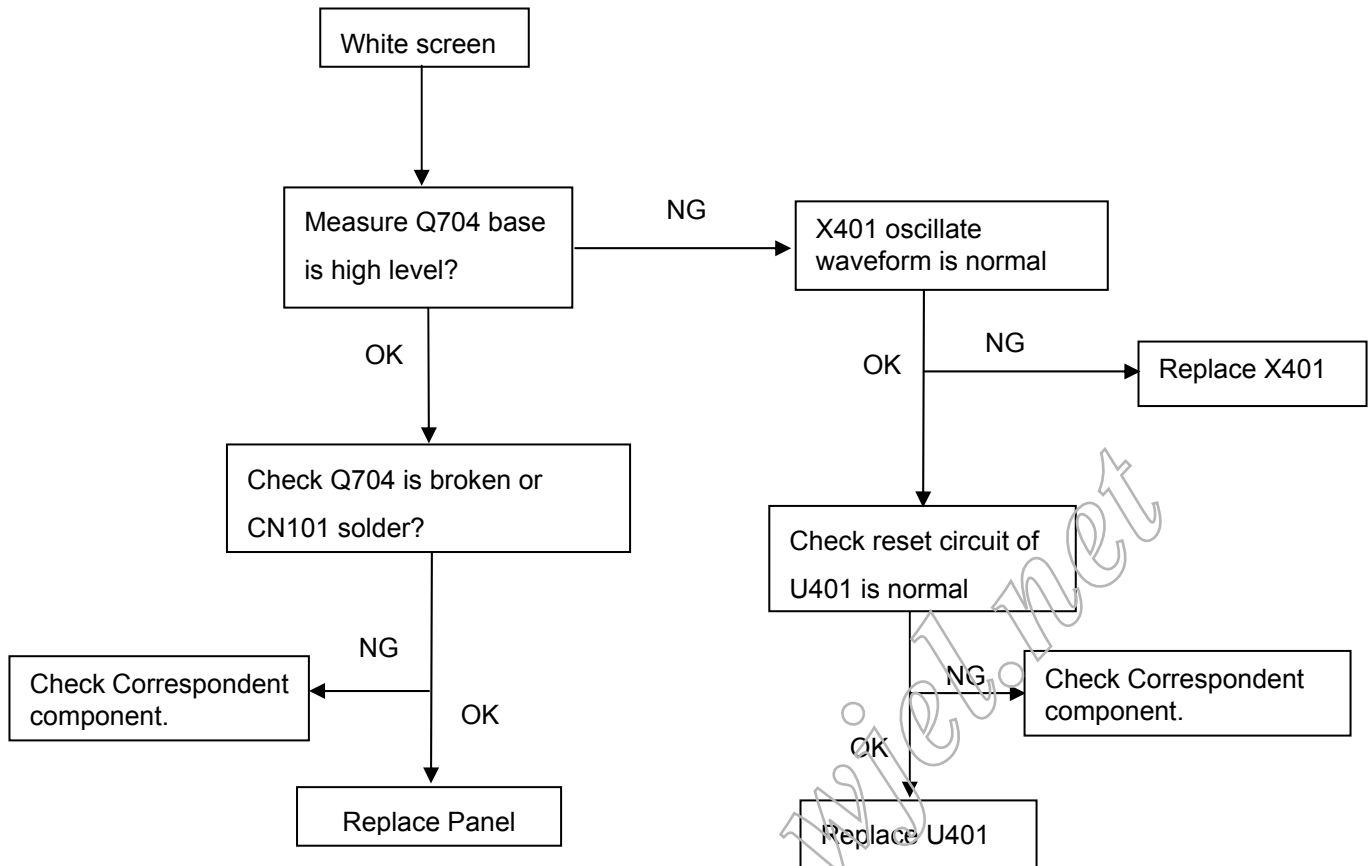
White screen

Measure Q704 base is high level?

NG

X401 oscillate waveform is normal

OK

NG

OK

Replace X401

Check Q704 is broken or CN101 solder?

Check reset circuit of U401 is normal

NG

Check Correspondent component.

OK

NG

Check Correspondent component.

OK

Replace Panel

Replace U401

wjel.net